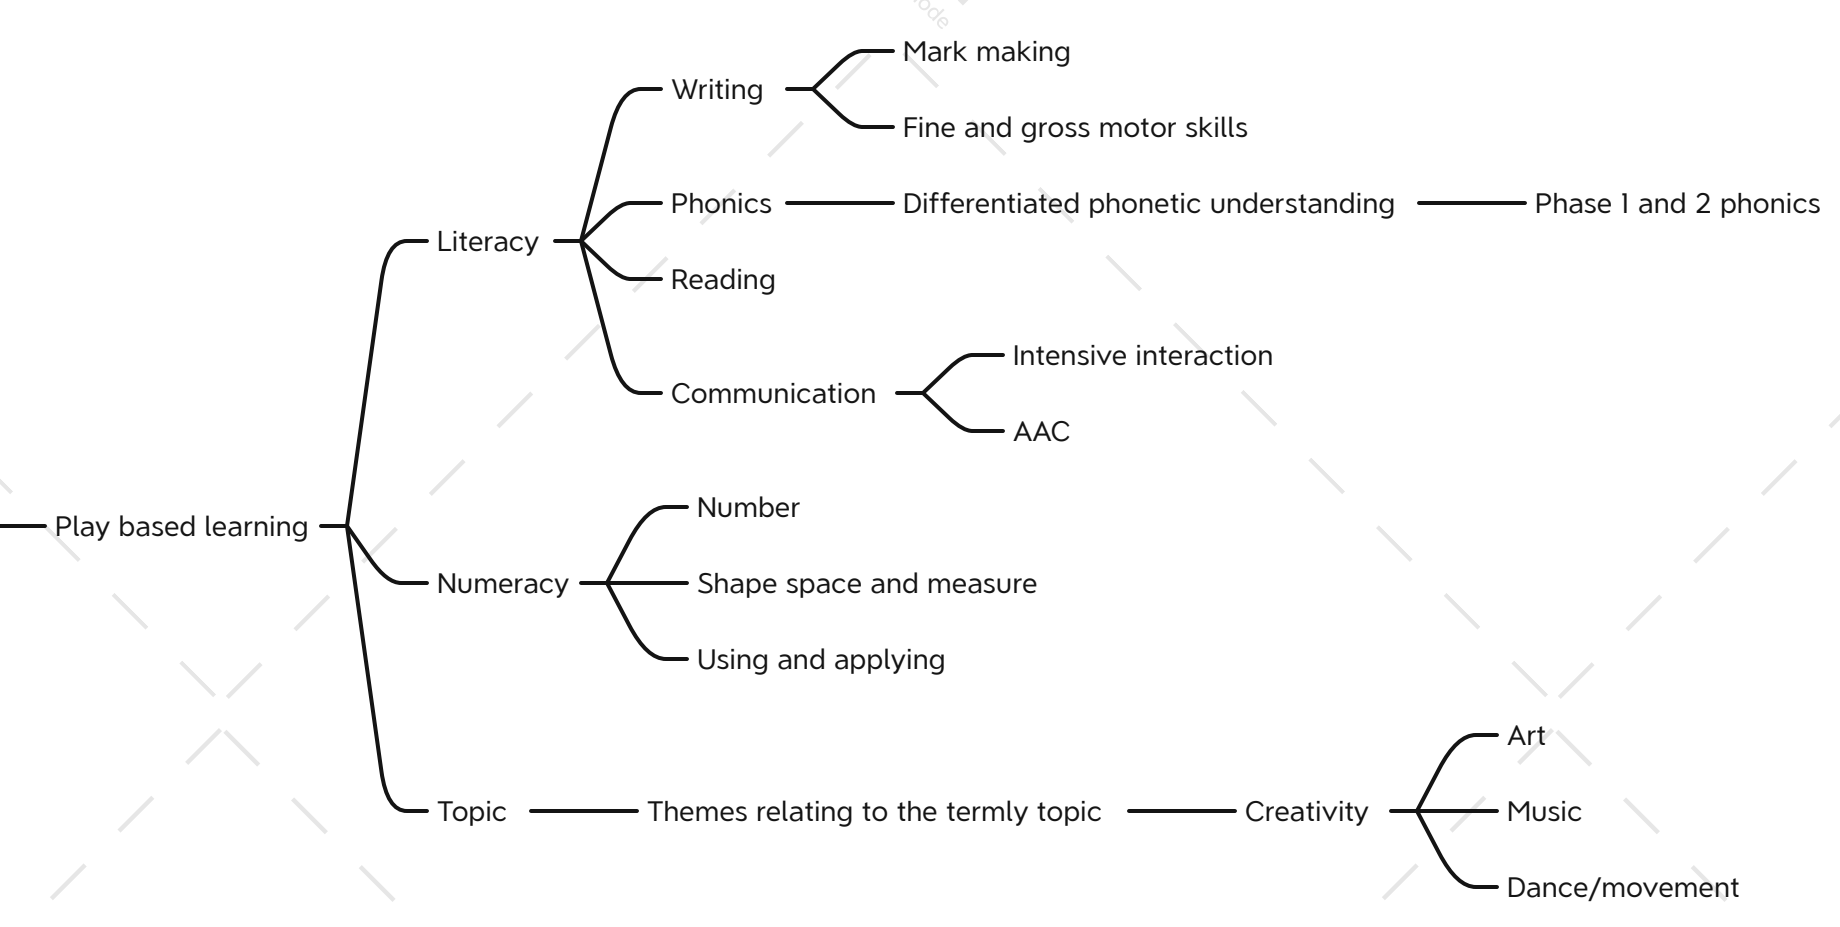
Play based learning
Literacy
Writing
Mark making
Fine and gross motor skills
Phonics
Differentiated phonetic understanding
Phase 1 and 2 phonics
Reading
Communication
Intensive interaction
AAC
Numeracy
Number
Shape space and measure
Using and applying
Topic
Themes relating to the termly topic
Creativity
Art
Music
Dance/movement